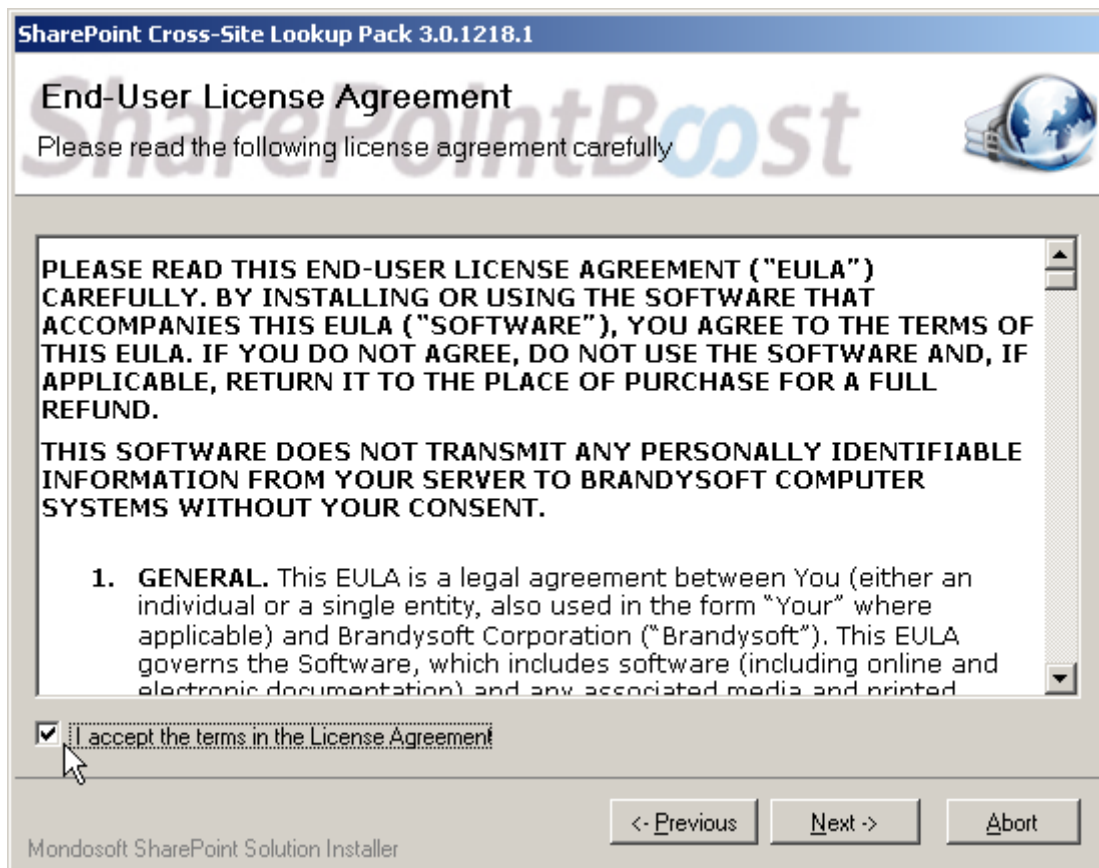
SharePoint Cross-Site Lookup Pack 3.0.1218.1

End-User License Agreement

SharePointBoost

Please read the following license agreement carefully

PLEASE READ THIS END-USER LICENSE AGREEMENT ("EULA") CAREFULLY. BY INSTALLING OR USING THE SOFTWARE THAT ACCOMPANIES THIS EULA ("SOFTWARE"), YOU AGREE TO THE TERMS OF THIS EULA. IF YOU DO NOT AGREE, DO NOT USE THE SOFTWARE AND, IF APPLICABLE, RETURN IT TO THE PLACE OF PURCHASE FOR A FULL REFUND.

THIS SOFTWARE DOES NOT TRANSMIT ANY PERSONALLY IDENTIFIABLE INFORMATION FROM YOUR SERVER TO BRANDYSOFT COMPUTER SYSTEMS WITHOUT YOUR CONSENT.

1. GENERAL. This EULA is a legal agreement between You (either an individual or a single entity, also used in the form "Your" where applicable) and Brandysoft Corporation ("Brandysoft"). This EULA governs the Software, which includes software (including online and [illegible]

I accept the terms in the License Agreement

Mondosoft SharePoint Solution Installer

<- Previous

Next ->

Abort